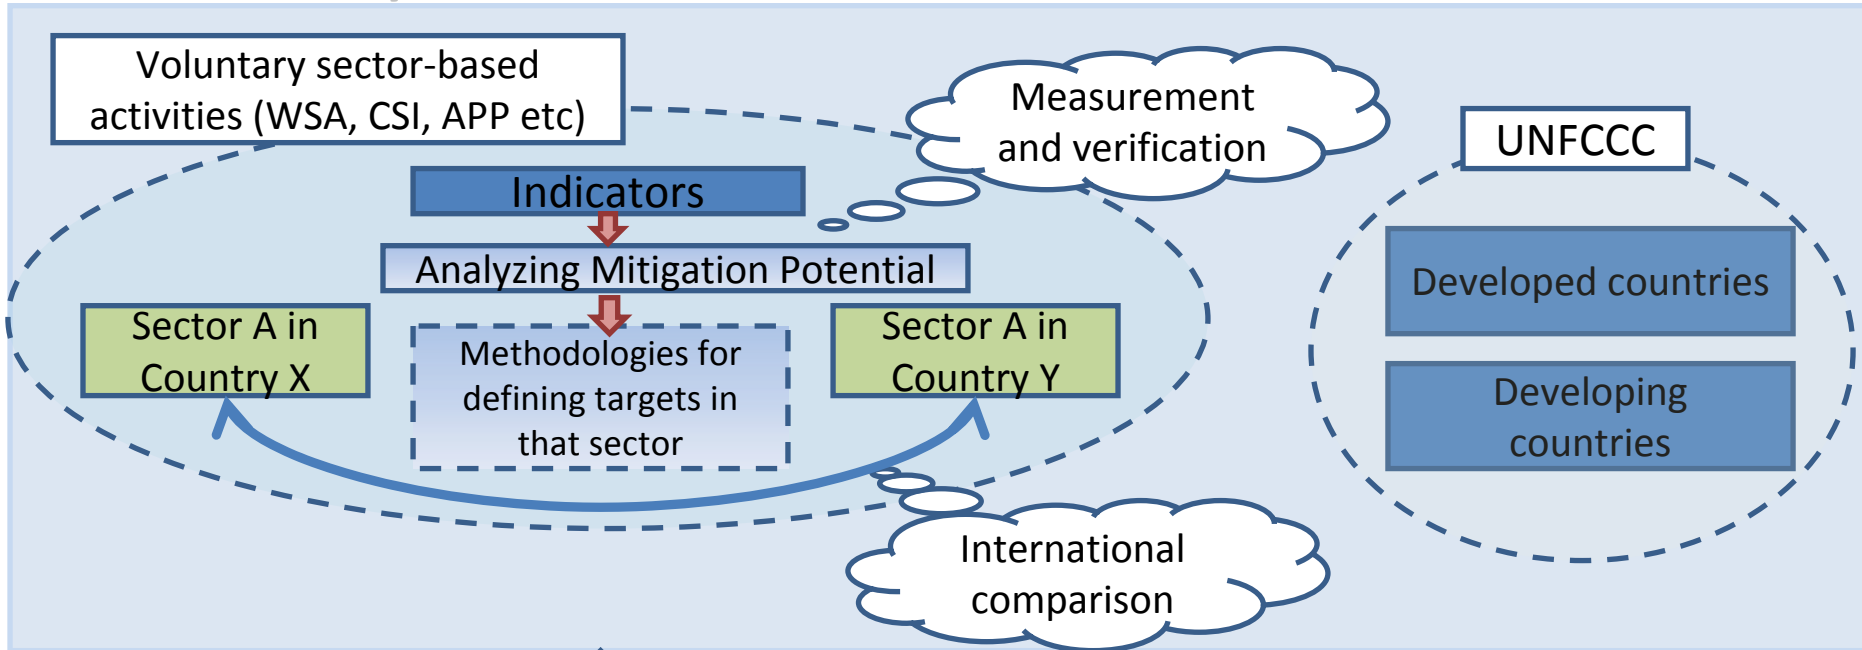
Voluntary sector-based activities (WSA, CSI, APP etc)

Measurement and verification

Indicators

Analyzing Mitigation Potential

Sector A in Country X

Methodologies for defining targets in that sector

Sector A in Country Y

International comparison

UNFCCC

Developed countries

Developing countries